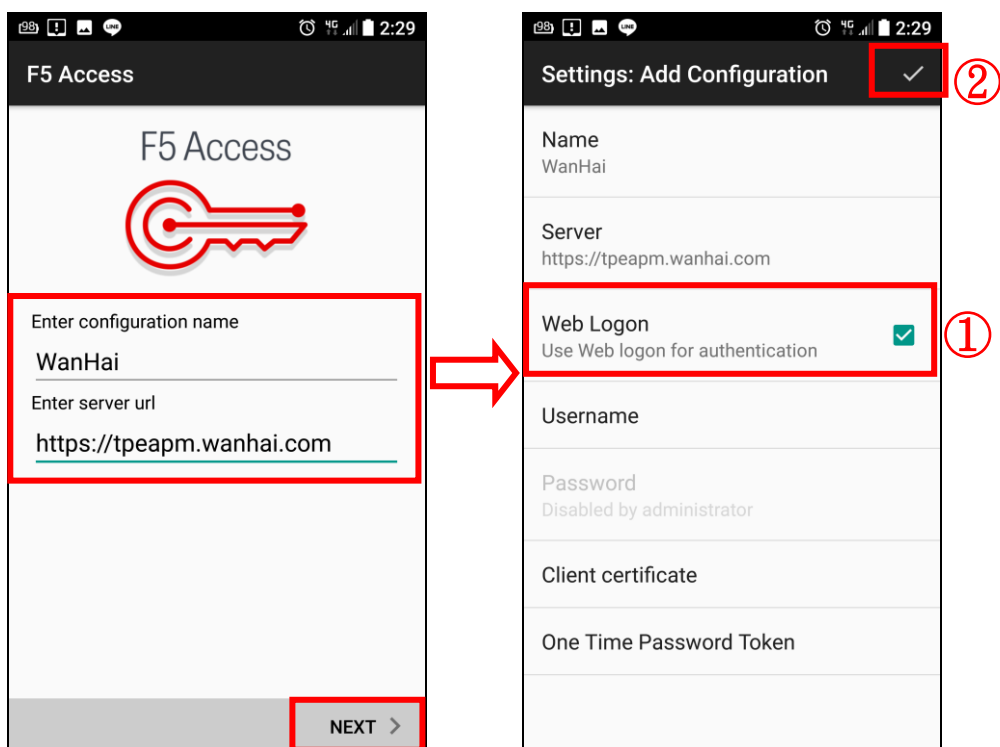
2:29

F5 Access

F5 Access

Enter configuration name

WanHai

Enter server url

https://tpeapm.wanhai.com

NEXT >

2:29

Settings: Add Configuration ✓ ②

Name
WanHai

Server
https://tpeapm.wanhai.com

Web Logon
Use Web logon for authentication ①

Username

Password
Disabled by administrator

Client certificate

One Time Password Token